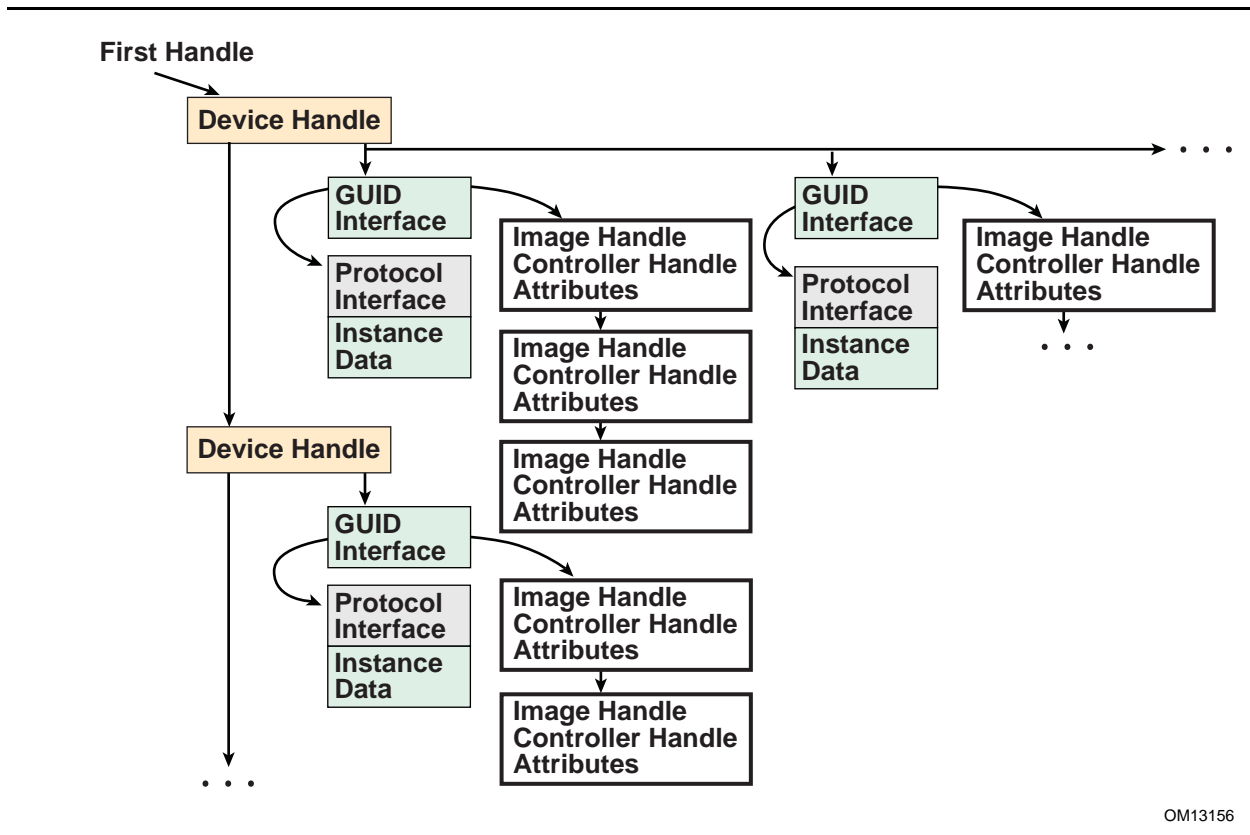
First Handle

Device Handle

GUID Interface

Protocol Interface

Instance Data

Image Handle Controller Handle Attributes

Image Handle Controller Handle Attributes

Image Handle Controller Handle Attributes

GUID Interface

Protocol Interface

Instance Data

Image Handle Controller Handle Attributes

. . .

. . .

Device Handle

GUID Interface

Protocol Interface

Instance Data

Image Handle Controller Handle Attributes

Image Handle Controller Handle Attributes

. . .

OM13156